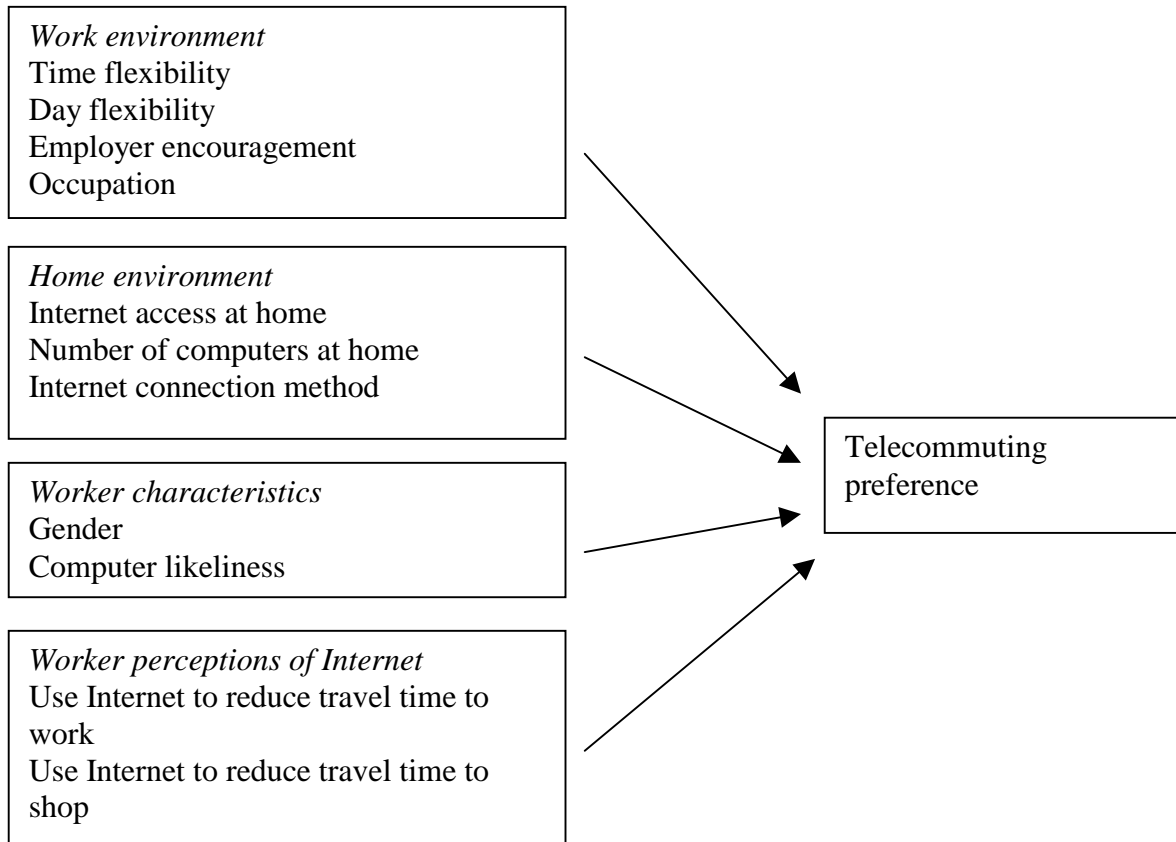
*Work environment*
Time flexibility
Day flexibility
Employer encouragement
Occupation

*Home environment*
Internet access at home
Number of computers at home
Internet connection method

*Worker characteristics*
Gender
Computer likeliness

*Worker perceptions of Internet*
Use Internet to reduce travel time to work
Use Internet to reduce travel time to shop

Telecommuting preference